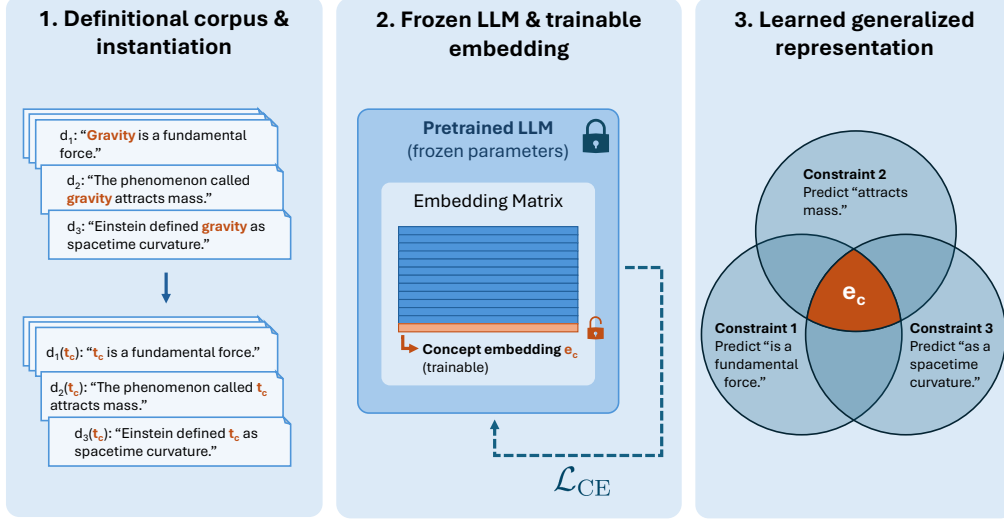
1. Definitional corpus & instantiation

$d_1$: "Gravity is a fundamental force."

$d_2$: "The phenomenon called gravity attracts mass."

$d_3$: "Einstein defined gravity as spacetime curvature."

$d_1(t_c)$: "$t_c$ is a fundamental force."

$d_2(t_c)$: "The phenomenon called $t_c$ attracts mass."

$d_3(t_c)$: "Einstein defined $t_c$ as spacetime curvature."

2. Frozen LLM & trainable embedding

Pretrained LLM
(frozen parameters)

Embedding Matrix

Concept embedding $e_c$
(trainable)

$\mathcal{L}_{\mathrm{CE}}$

3. Learned generalized representation

Constraint 2
Predict "attracts mass."

$e_c$

Constraint 1
Predict "is a fundamental force."

Constraint 3
Predict "as a spacetime curvature."